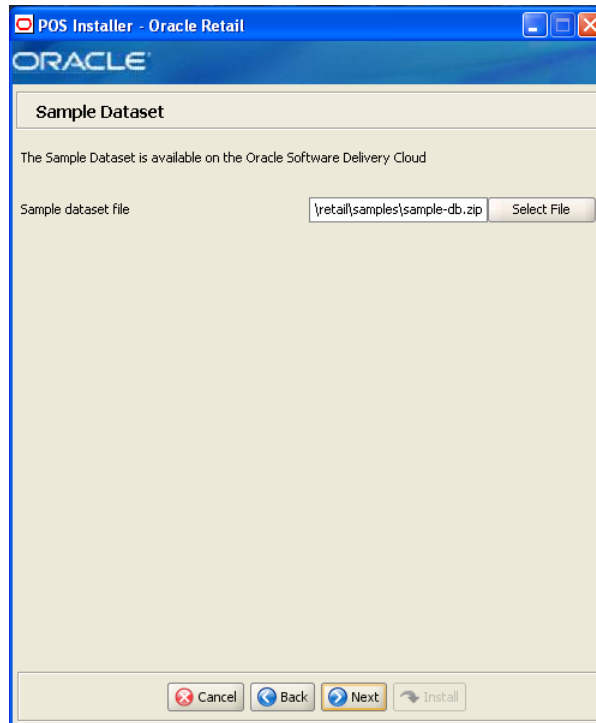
POS Installer - Oracle Retail

ORACLE

Sample Dataset

The Sample Dataset is available on the Oracle Software Delivery Cloud

Sample dataset file \retail\samples\sample-db.zip Select File

Cancel Back Next Install